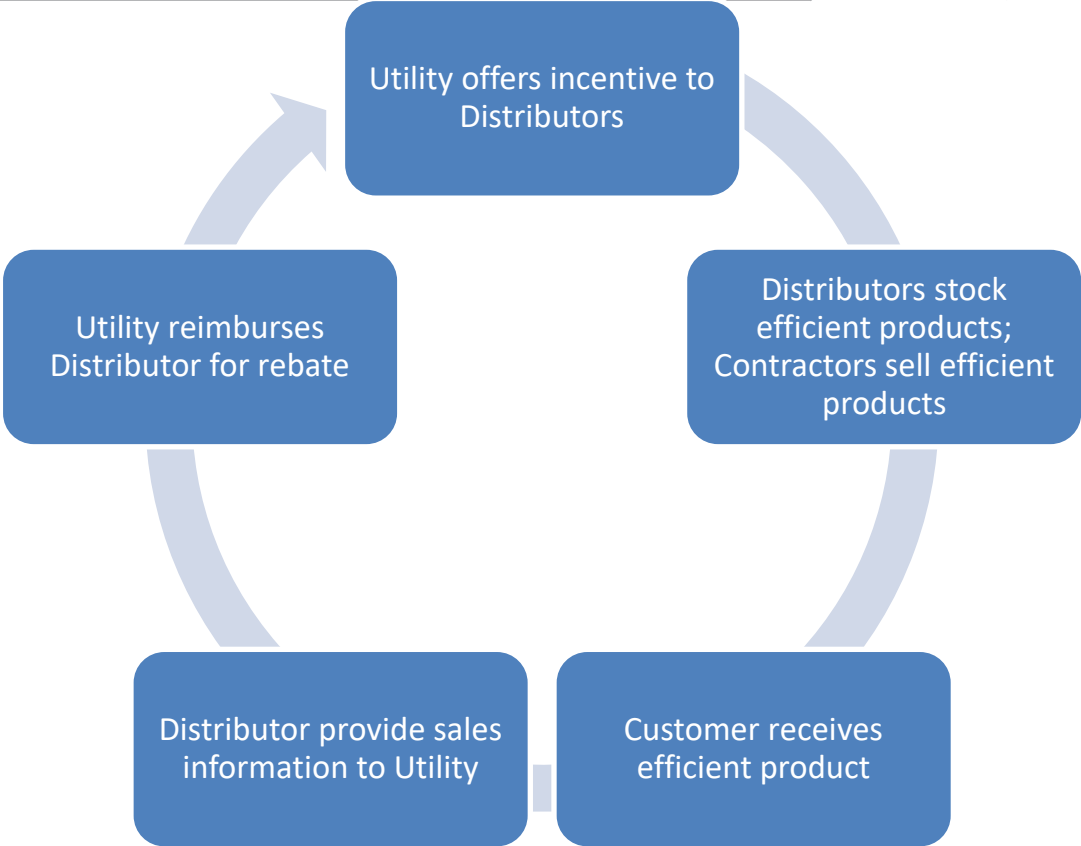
Utility offers incentive to Distributors

Distributors stock efficient products; Contractors sell efficient products

Customer receives efficient product

Distributor provide sales information to Utility

Utility reimburses Distributor for rebate